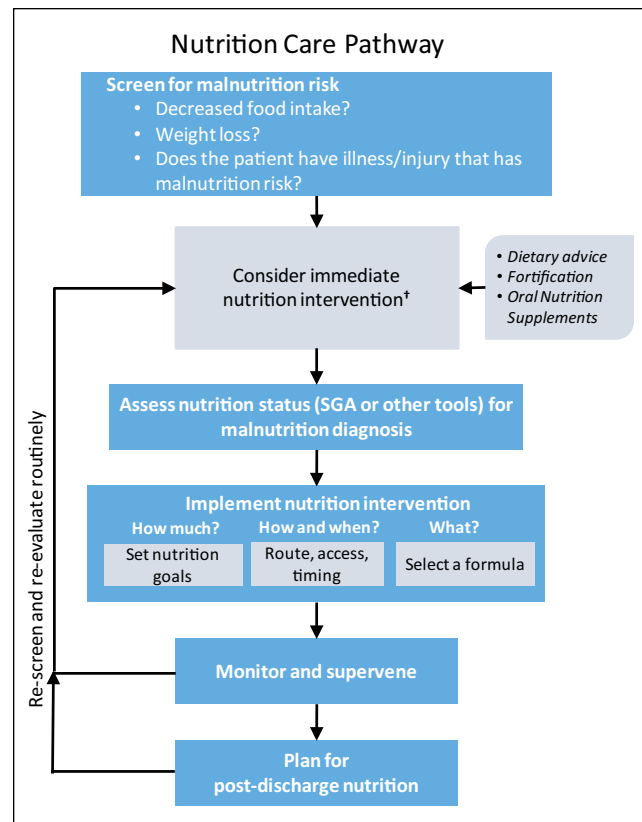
Nutrition Care Pathway

Screen for malnutrition risk
• Decreased food intake?
• Weight loss?
• Does the patient have illness/injury that has malnutrition risk?

Consider immediate nutrition intervention†

• Dietary advice
• Fortification
• Oral Nutrition Supplements

Assess nutrition status (SGA or other tools) for malnutrition diagnosis

Implement nutrition intervention

How much?
Set nutrition goals

How and when?
Route, access, timing

What?
Select a formula

Monitor and supervene

Plan for post-discharge nutrition

Re-screen and re-evaluate routinely